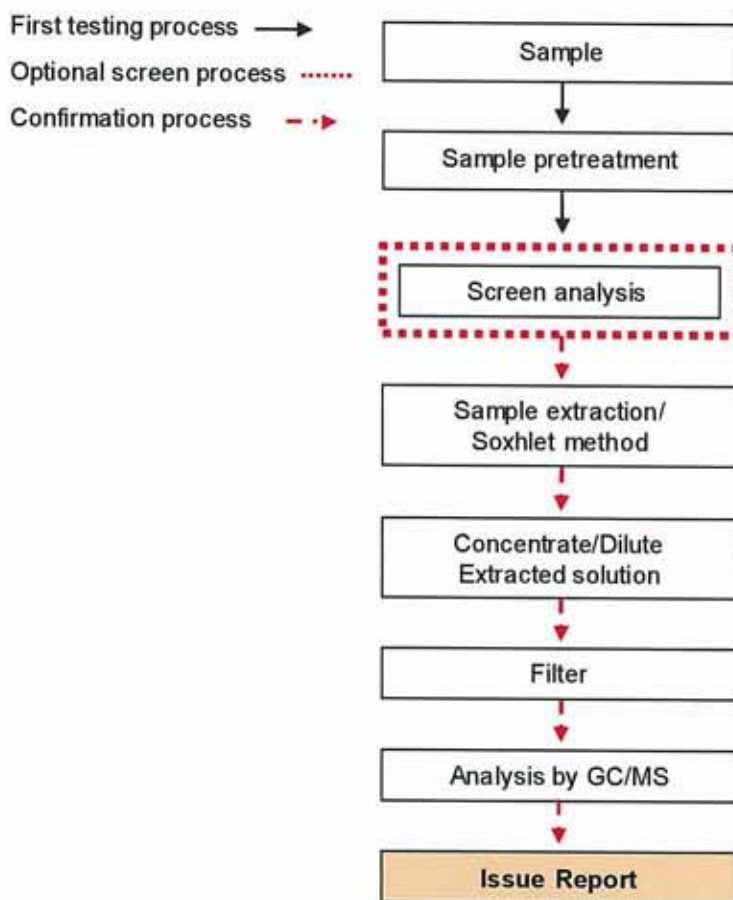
First testing process
Optional screen process
Confirmation process

Sample

Sample pretreatment

Screen analysis

Sample extraction/ Soxhlet method

Concentrate/Dilute Extracted solution

Filter

Analysis by GC/MS

Issue Report